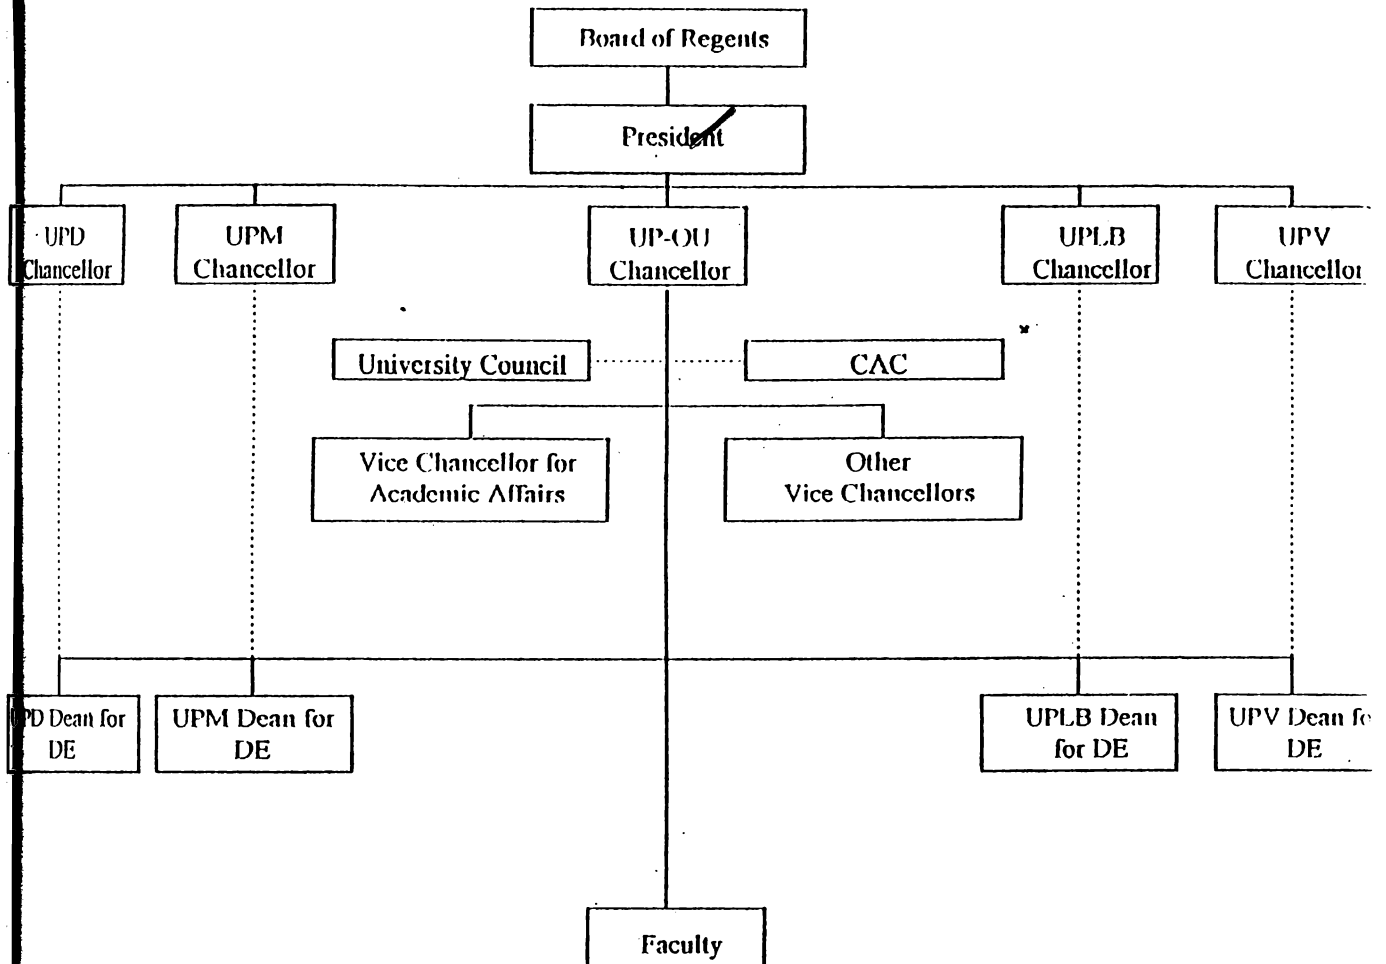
Board of Regents

President

UPD Chancellor

UPM Chancellor

UP-OU Chancellor

UPLB Chancellor

UPV Chancellor

University Council

CAC

Vice Chancellor for Academic Affairs

Other Vice Chancellors

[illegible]PD Dean for DE

UPM Dean for DE

UPLB Dean for DE

UPV Dean f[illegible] DE

Faculty